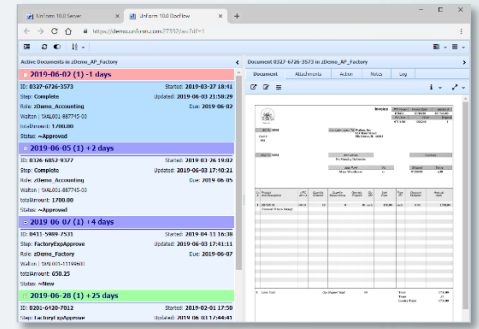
Unifom 10.0 Server
Unifom 10.0 DocFlow
https://demo.unifom.com/

Active Documents in zDemo_AP_Factory

2019-06-02 (1) -1 days
ID: 0327-6726-3573 Started: 2019-03-27 18:41
Step: Complete Updated: 2019-06-03 21:58:29
Role: zDemo_Accounting Due: 2019-06-02
Walton : 5KAL601-887745-00
totalAmount: 1,700.00
Status: ~Approved

2019-06-05 (1) +2 days
ID: 0326-6852-9327 Started: 2019-03-26 19:02
Step: Complete Updated: 2019-06-03 17:40:21
Role: zDemo_Accounting Due: 2019-06-05
Walton : 5KAL601-887745-00
totalAmount: 1700.00
Status: ~Approved

2019-06-07 (1) +4 days
ID: 0411-5809-7531 Started: 2019-04-11 16:30
Step: FactoryExpApprove Updated: 2019-06-03 17:41:11
Role: zDemo_Factory Due: 2019-06-07
Walton : 5KAL601-111660
totalAmount: 658.25
Status: ~New

2019-06-28 (1) +25 days
ID: 0201-6420-7012 Started: 2019-02-01 17:50
Step: FactoryExpApprove Updated: 2019-06-03 17:44:41

Document: 0327-6726-3573 in zDemo_AP_Factory
Document Attachments Action Notes Log
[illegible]